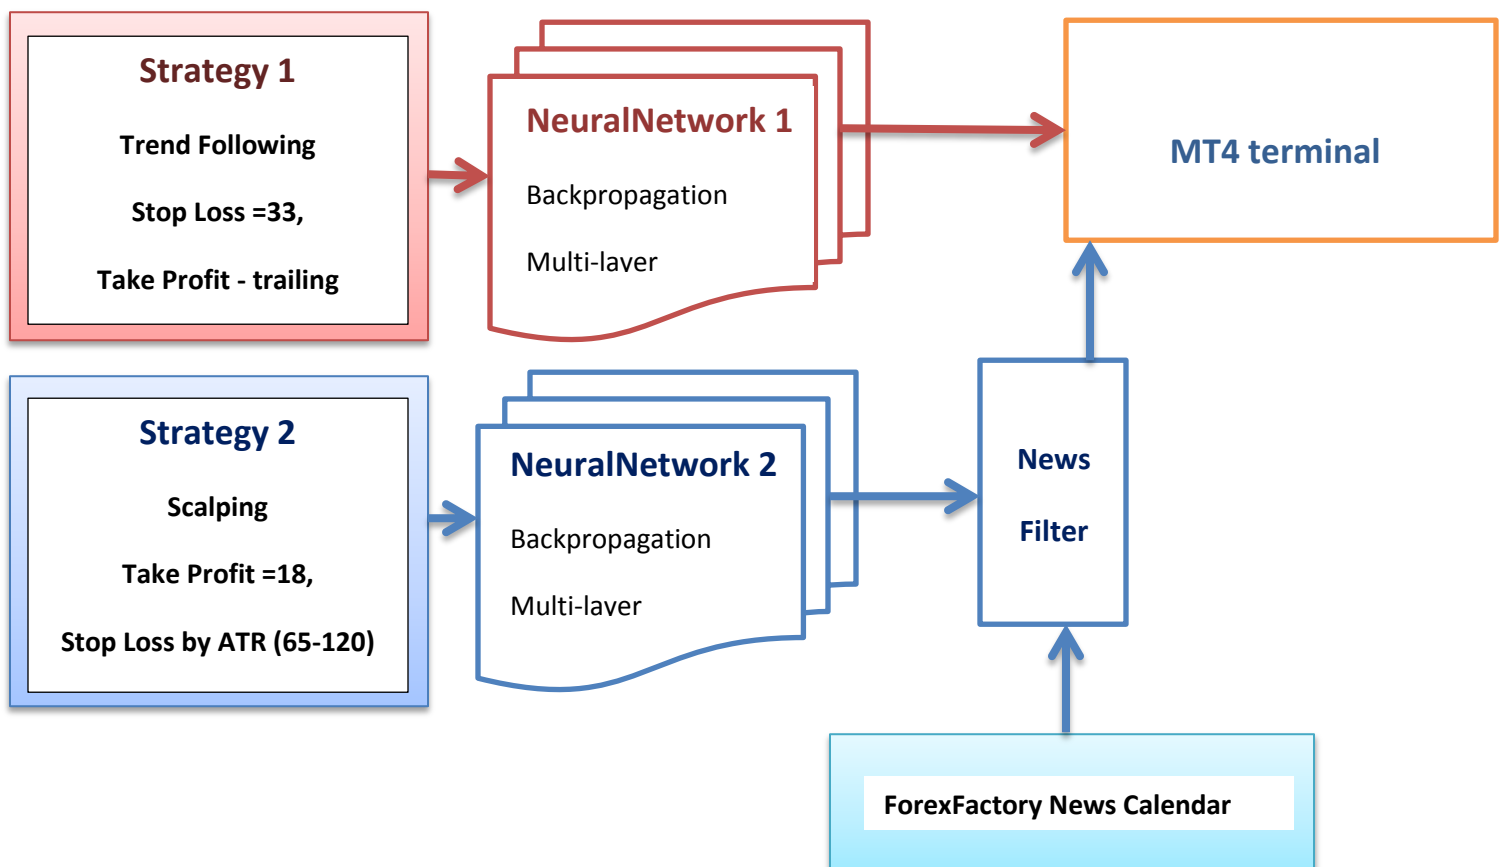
Strategy 1

Trend Following

Stop Loss =33,

Take Profit - trailing

NeuralNetwork 1

Backpropagation

Multi-laver

MT4 terminal

Strategy 2

Scalping

Take Profit =18,

Stop Loss by ATR (65-120)

NeuralNetwork 2

Backpropagation

Multi-laver

News

Filter

ForexFactory News Calendar